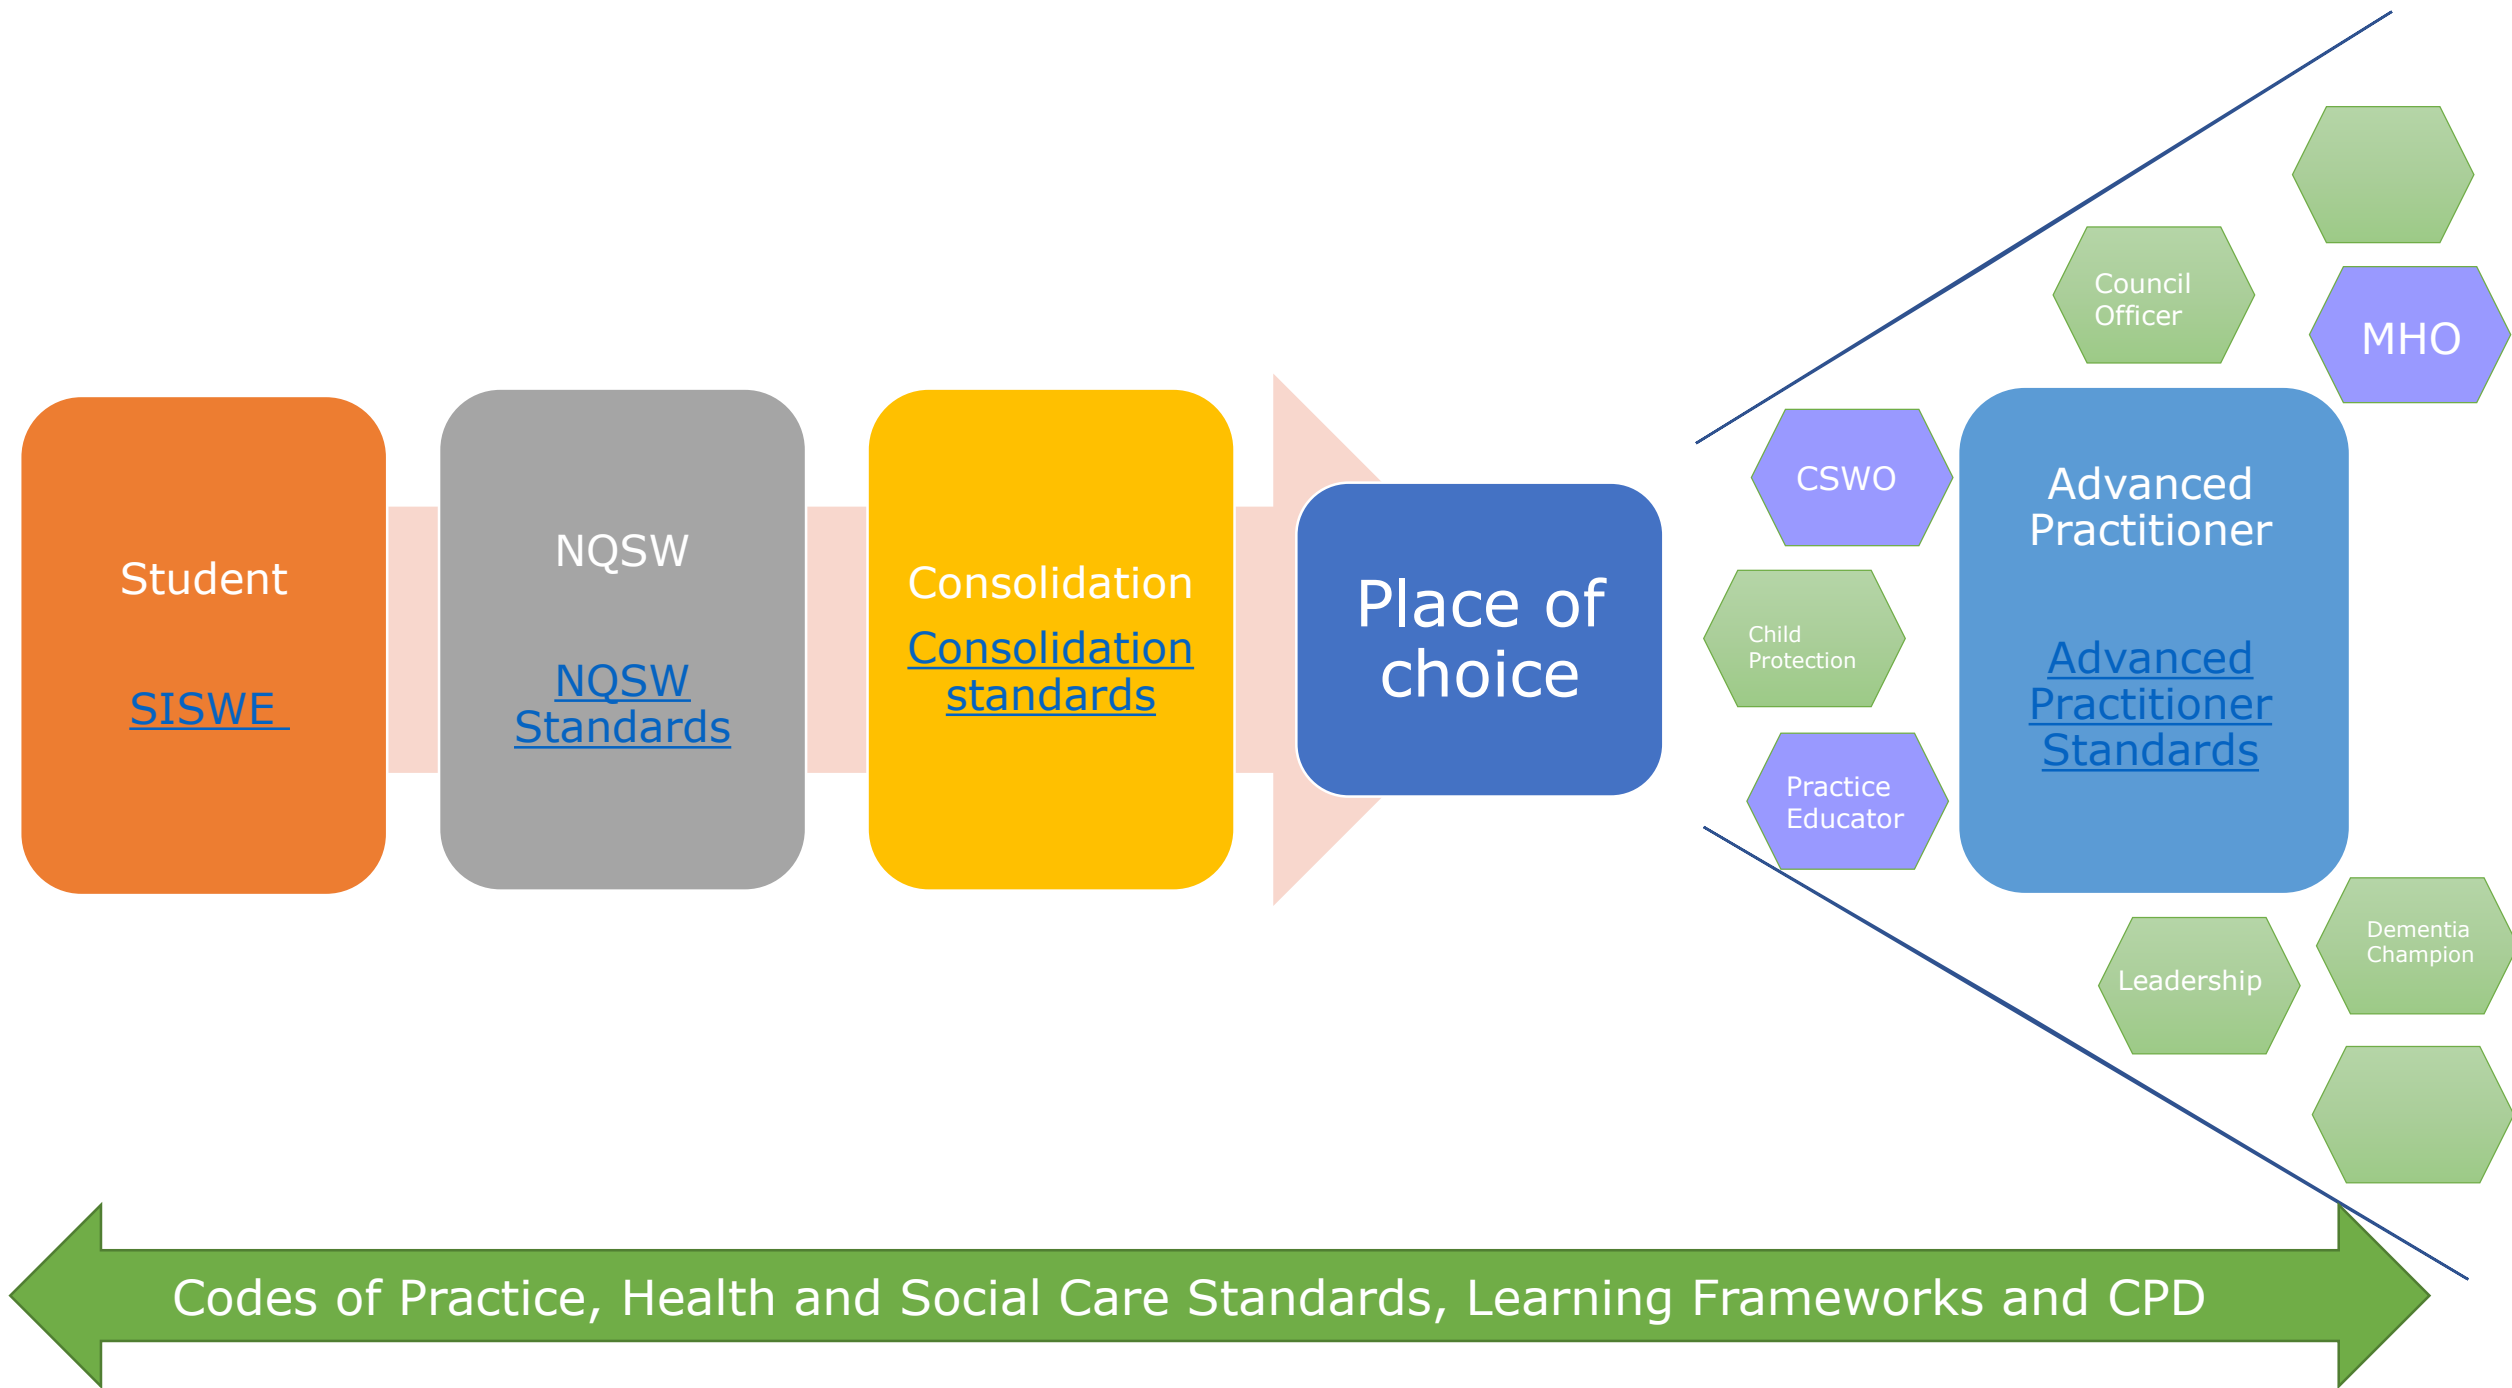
Student

SISWE

NQSW

NQSW Standards

Consolidation

Consolidation standards

Place of choice

Council Officer

MHO

CSWO

Advanced Practitioner

Advanced Practitioner Standards

Child Protection

Practice Educator

Leadership

Dementia Champion

Codes of Practice, Health and Social Care Standards, Learning Frameworks and CPD